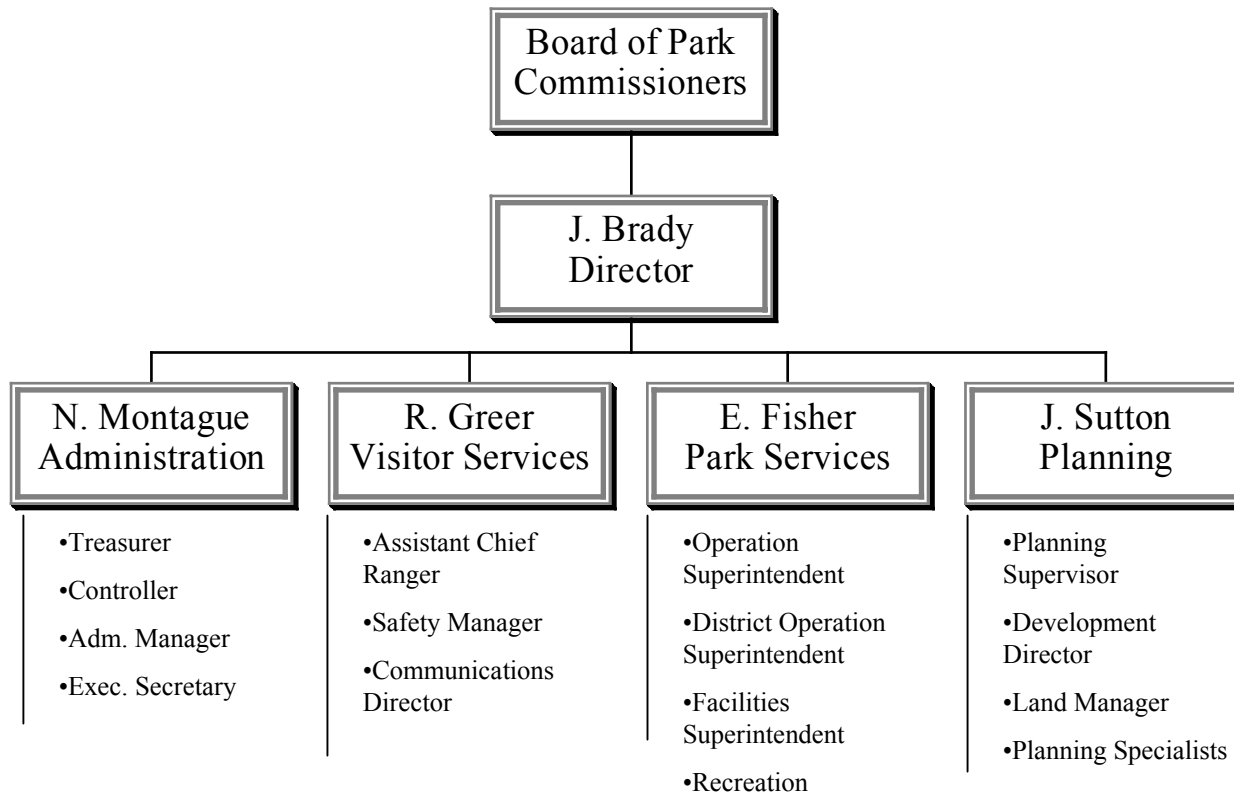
Board of Park Commissioners

J. Brady
Director

N. Montague
Administration

•Treasurer
•Controller
•Adm. Manager
•Exec. Secretary

R. Greer
Visitor Services

•Assistant Chief Ranger
•Safety Manager
•Communications Director

E. Fisher
Park Services

•Operation Superintendent
•District Operation Superintendent
•Facilities Superintendent
•Recreation

J. Sutton
Planning

•Planning Supervisor
•Development Director
•Land Manager
•Planning Specialists